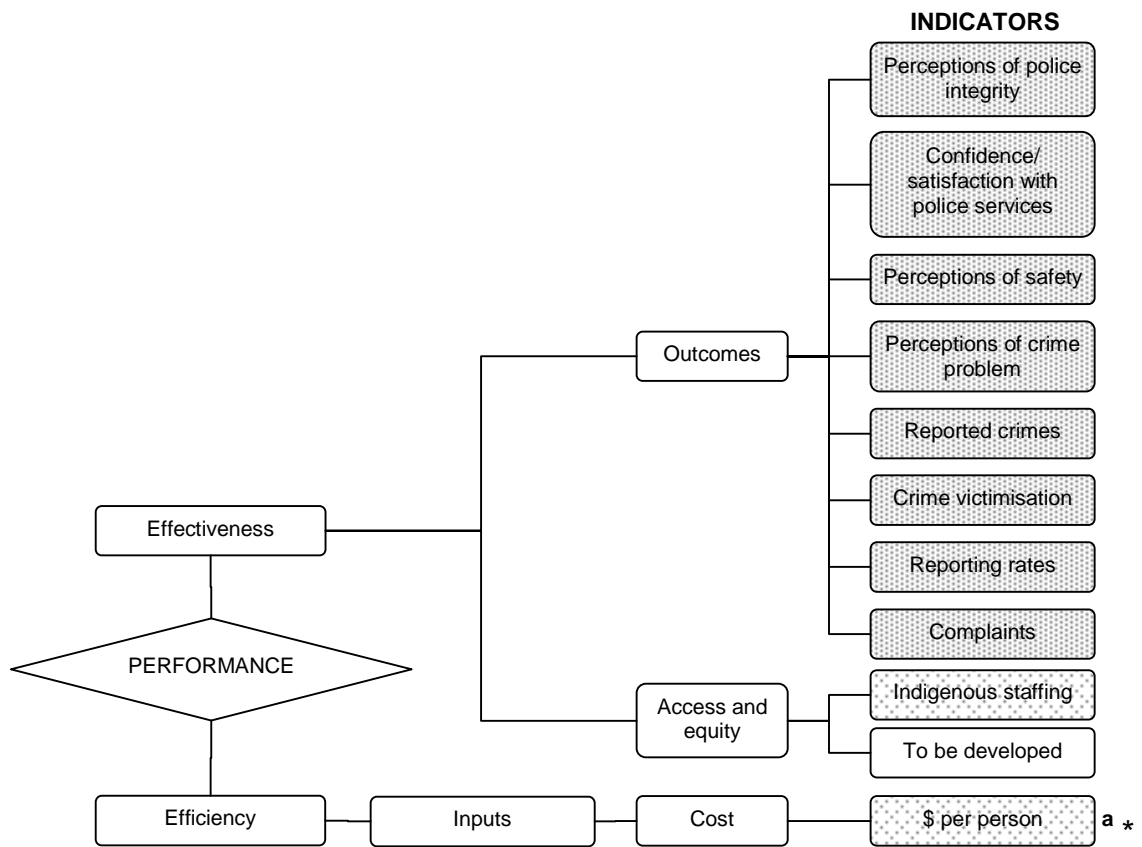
INDICATORS

Perceptions of police integrity

Confidence/ satisfaction with police services

Perceptions of safety

Perceptions of crime problem

Reported crimes

Crime victimisation

Reporting rates

Complaints

Outcomes

Effectiveness

PERFORMANCE

Access and equity

Indigenous staffing

To be developed

Efficiency

Inputs

Cost

$ per person

a *